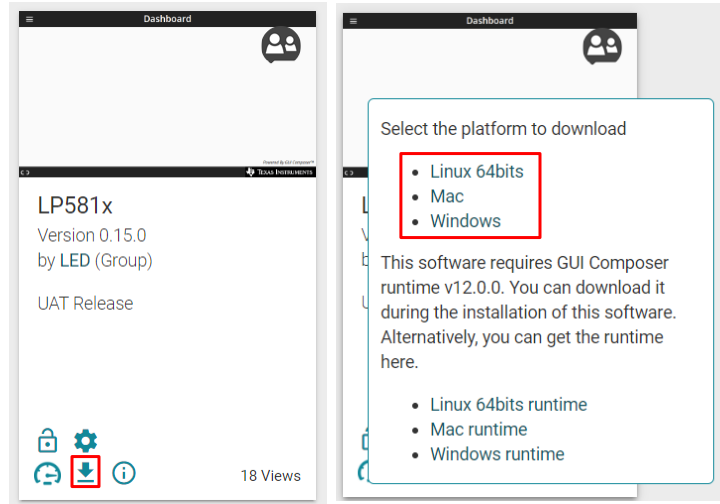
Dashboard

Powered by GUI Composer™

Texas Instruments

LP581x

Version 0.15.0

by LED (Group)

UAT Release

18 Views

Dashboard

Select the platform to download

- Linux 64bits
- Mac
- Windows

This software requires GUI Composer runtime v12.0.0. You can download it during the installation of this software. Alternatively, you can get the runtime here.

- Linux 64bits runtime
- Mac runtime
- Windows runtime